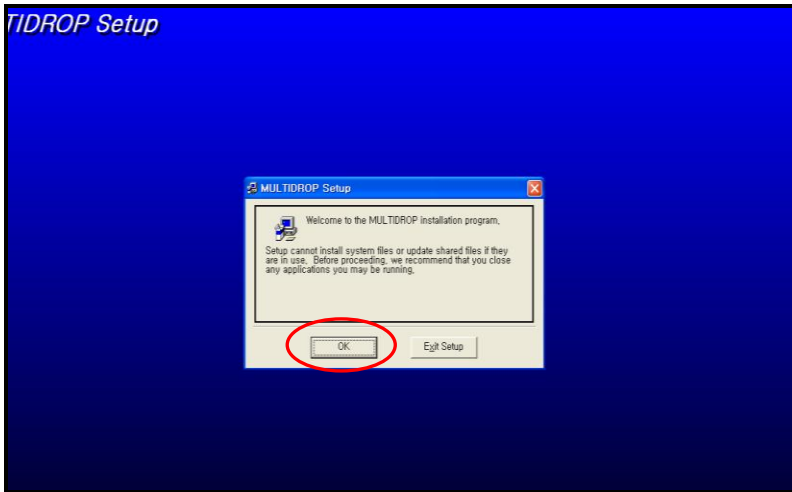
TIDROP Setup

MULTIDROP Setup

Welcome to the MULTIDROP installation program,

Setup cannot install system files or update shared files if they are in use. Before proceeding, we recommend that you close any applications you may be running,

OK

Exit Setup